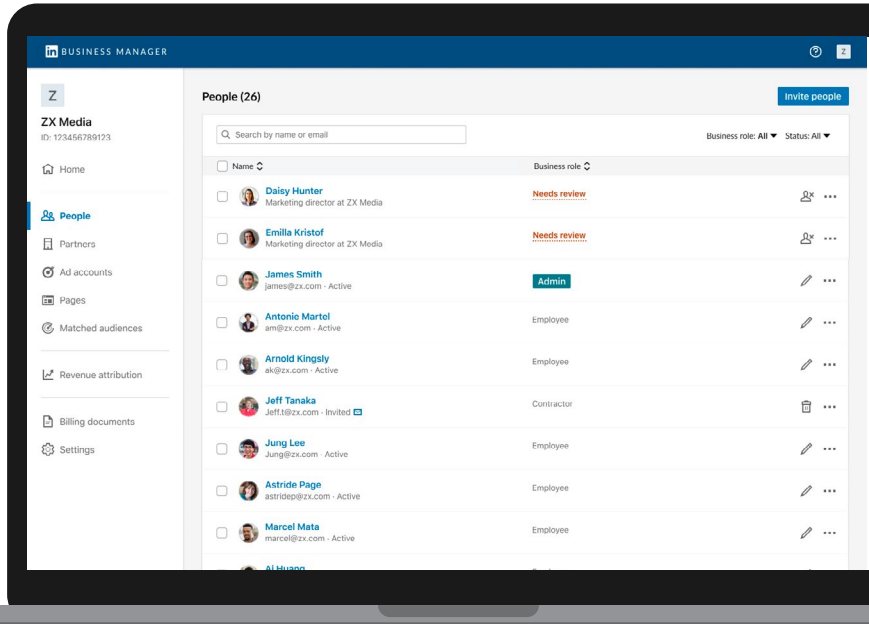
in BUSINESS MANAGER

Z

Z

ZX Media
ID: 123456789123

Home

People

Partners

Ad accounts

Pages

Matched audiences

Revenue attribution

Billing documents

Settings

People (26)

Invite people

Search by name or email

Business role: All

Status: All

Name

Business role

Daisy Hunter
Marketing director at ZX Media

Needs review

Emilla Kristof
Marketing director at ZX Media

Needs review

James Smith
james@zx.com · Active

Admin

Antonie Martel
am@zx.com · Active

Employee

Arnold Kingsly
ak@zx.com · Active

Employee

Jeff Tanaka
Jeff.t@zx.com · Invited

Contractor

Jung Lee
Jung@zx.com · Active

Employee

Astride Page
astridep@zx.com · Active

Employee

Marcel Mata
marcel@zx.com · Active

Employee

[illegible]